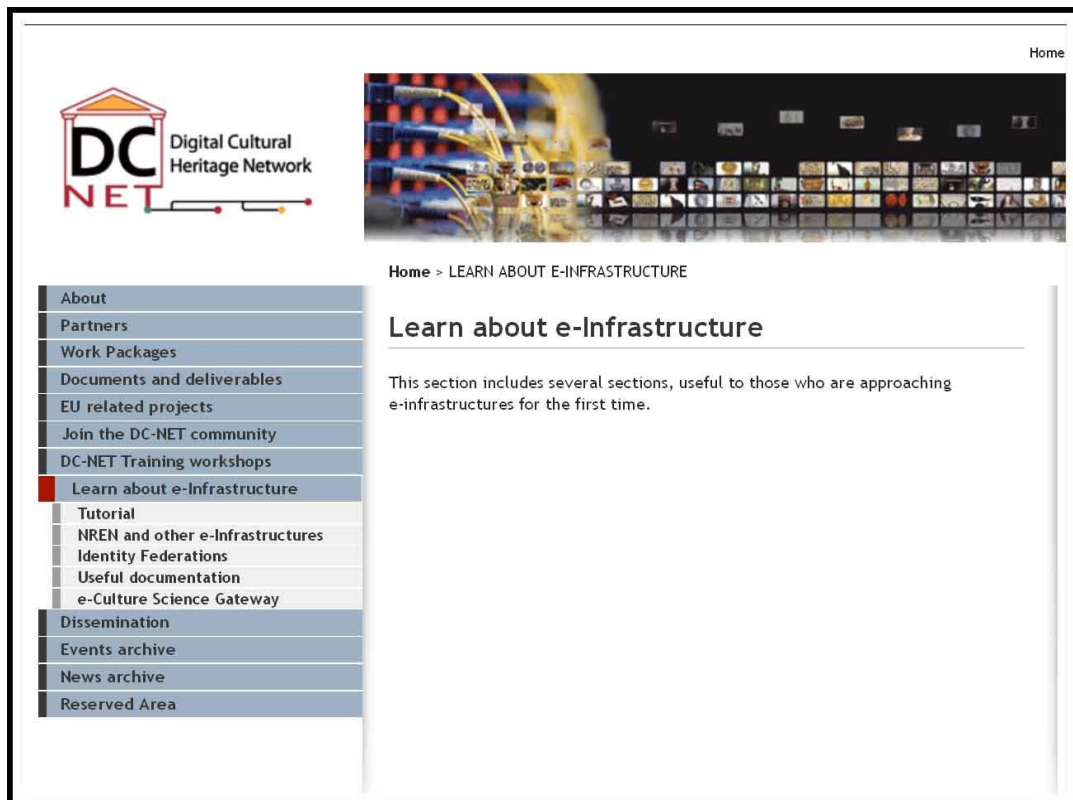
Home

DC NET Digital Cultural Heritage Network

Home > LEARN ABOUT E-INFRASTRUCTURE

About
Partners
Work Packages
Documents and deliverables
EU related projects
Join the DC-NET community
DC-NET Training workshops
Learn about e-Infrastructure
Tutorial
NREN and other e-Infrastructures
Identity Federations
Useful documentation
e-Culture Science Gateway
Dissemination
Events archive
News archive
Reserved Area

Learn about e-Infrastructure

This section includes several sections, useful to those who are approaching e-infrastructures for the first time.